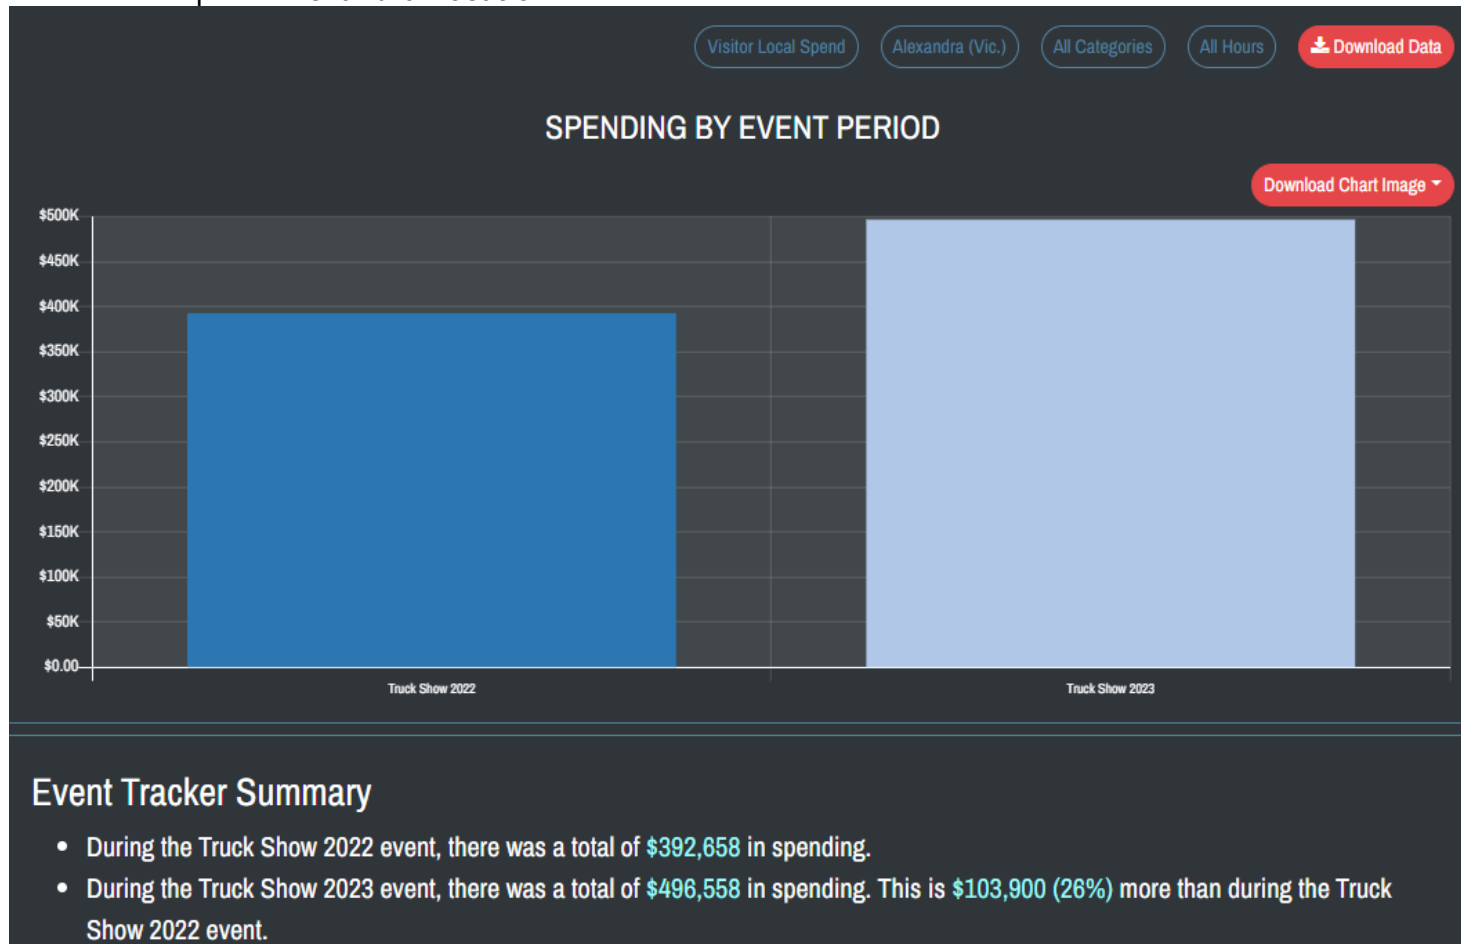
Visitor Local Spend Alexandra (Vic.) All Categories All Hours Download Data

SPENDING BY EVENT PERIOD

Download Chart Image

$500K
$450K
$400K
$350K
$300K
$250K
$200K
$150K
$100K
$50K
$0.00

Truck Show 2022
Truck Show 2023

Event Tracker Summary

- During the Truck Show 2022 event, there was a total of $392,658 in spending.
- During the Truck Show 2023 event, there was a total of $496,558 in spending. This is $103,900 (26%) more than during the Truck Show 2022 event.